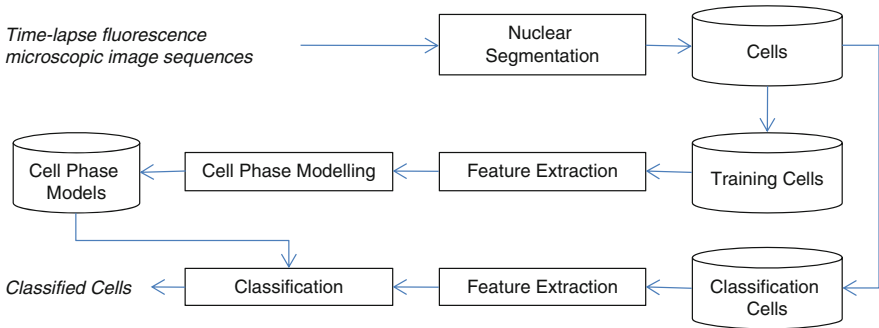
Time-lapse fluorescence microscopic image sequences

Nuclear Segmentation

Cells

Cell Phase Models

Cell Phase Modelling

Feature Extraction

Training Cells

Classified Cells

Classification

Feature Extraction

Classification Cells